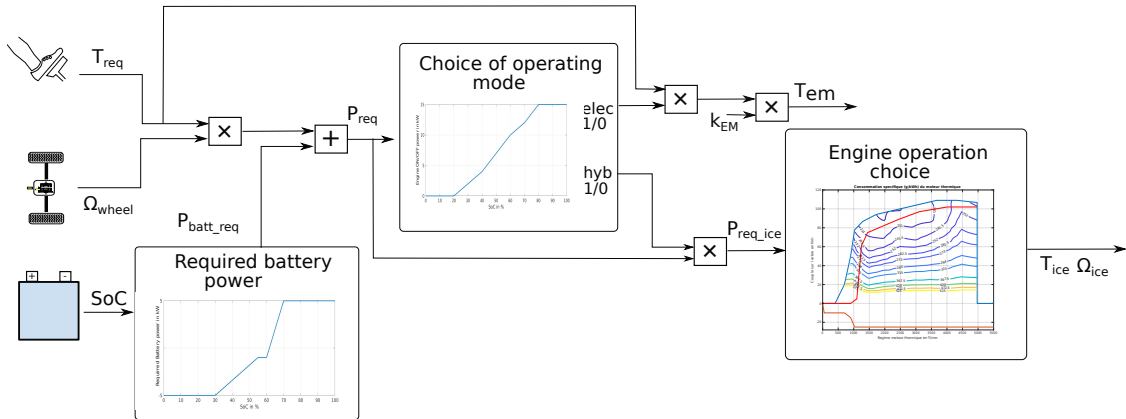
$T_{req}$

$\Omega_{wheel}$

Choice of operating mode

$P_{req}$

elec 1/0

hyb 1/0

×

+

×

$k_{EM}$

×

$T_{em}$

Engine operation choice

Consommation specifique (g/kWh) du moteur thermique

$P_{req\_ice}$

×

$P_{batt\_req}$

Required battery power

SoC

+ -

$T_{ice}$ $\Omega_{ice}$

Engine ON/OFF power in kW

SoC in %

Required battery power in kW

SoC in %

Regime moteur thermique en Tr/min